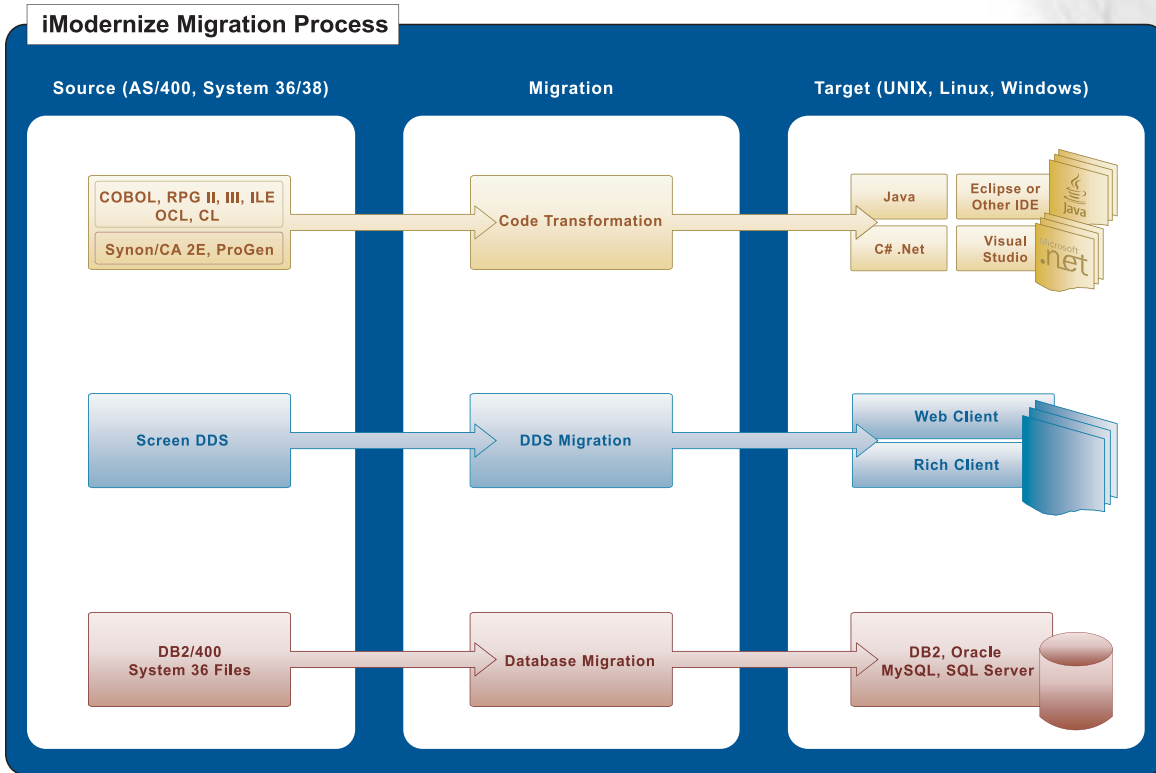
iModernize Migration Process

Source (AS/400, System 36/38)

Migration

Target (UNIX, Linux, Windows)

COBOL, RPG II, III, ILE OCL, CL

Synon/CA 2E, ProGen

Code Transformation

Java

Eclipse or Other IDE

Java

C# .Net

Visual Studio

Microsoft .net

Screen DDS

DDS Migration

Web Client

Rich Client

DB2/400 System 36 Files

Database Migration

DB2, Oracle MySQL, SQL Server